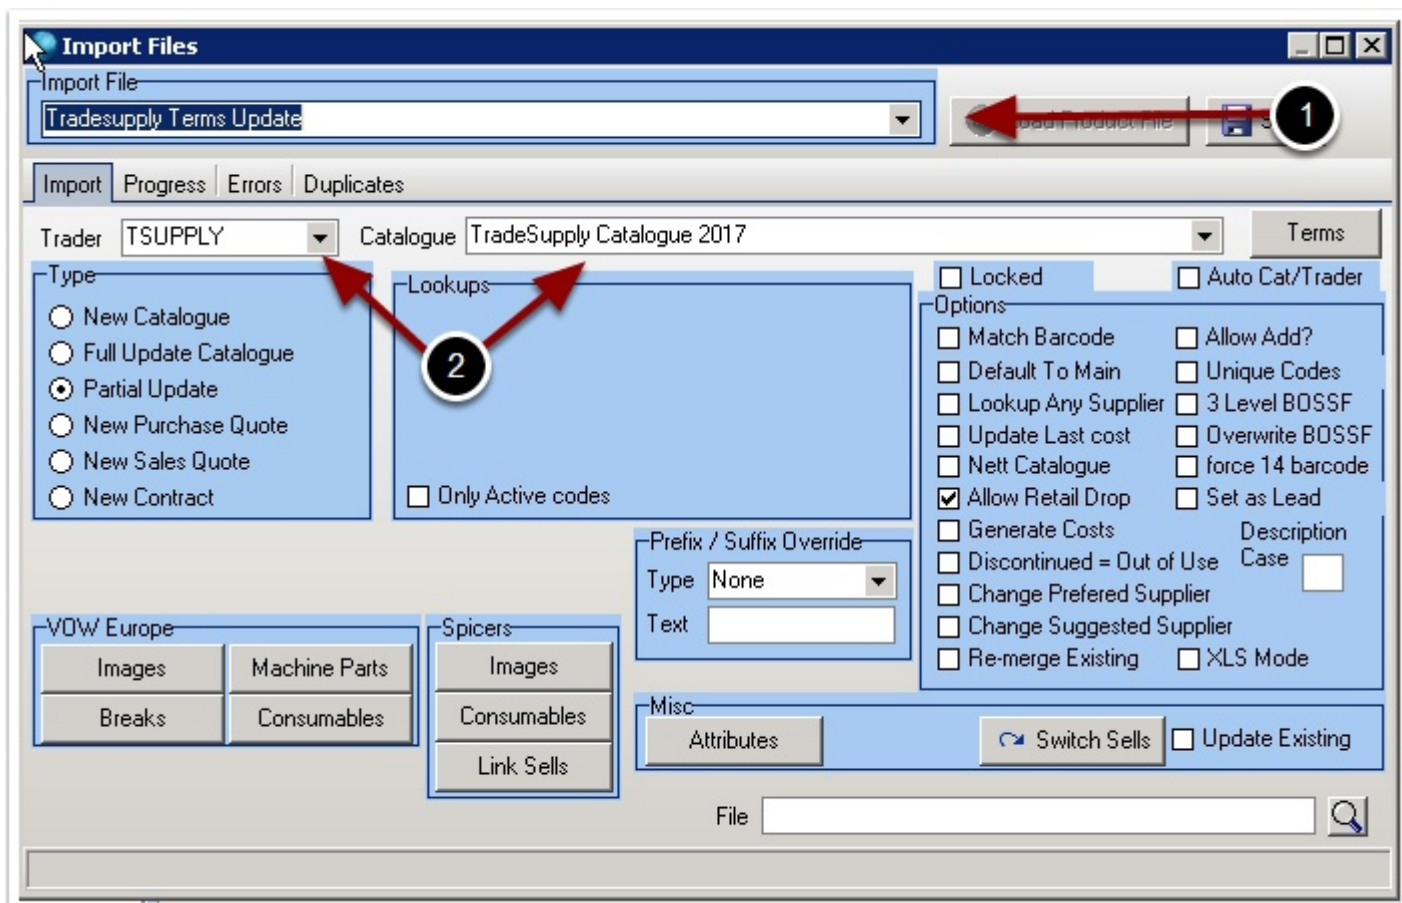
Import Files

Import File
Tradesupply Terms Update

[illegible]

1

Import | Progress | Errors | Duplicates

Trader TSUPPLY

Catalogue TradeSupply Catalogue 2017

Terms

Type
New Catalogue
Full Update Catalogue
Partial Update
New Purchase Quote
New Sales Quote
New Contract

Lookups

2

Only Active codes

Locked
Auto Cat/Trader

Options
Match Barcode
Allow Add?
Default To Main
Unique Codes
Lookup Any Supplier
3 Level BOSSF
Update Last cost
Overwrite BOSSF
Nett Catalogue
force 14 barcode
Allow Retail Drop
Set as Lead
Generate Costs
Description Case
Discontinued = Out of Use
Change Prefered Supplier
Change Suggested Supplier
Re-merge Existing
XLS Mode

Prefix / Suffix Override
Type None
Text

VOW Europe
Images
Machine Parts
Breaks
Consumables

Spicers
Images
Consumables
Link Sells

Misc
Attributes
Switch Sells
Update Existing

File